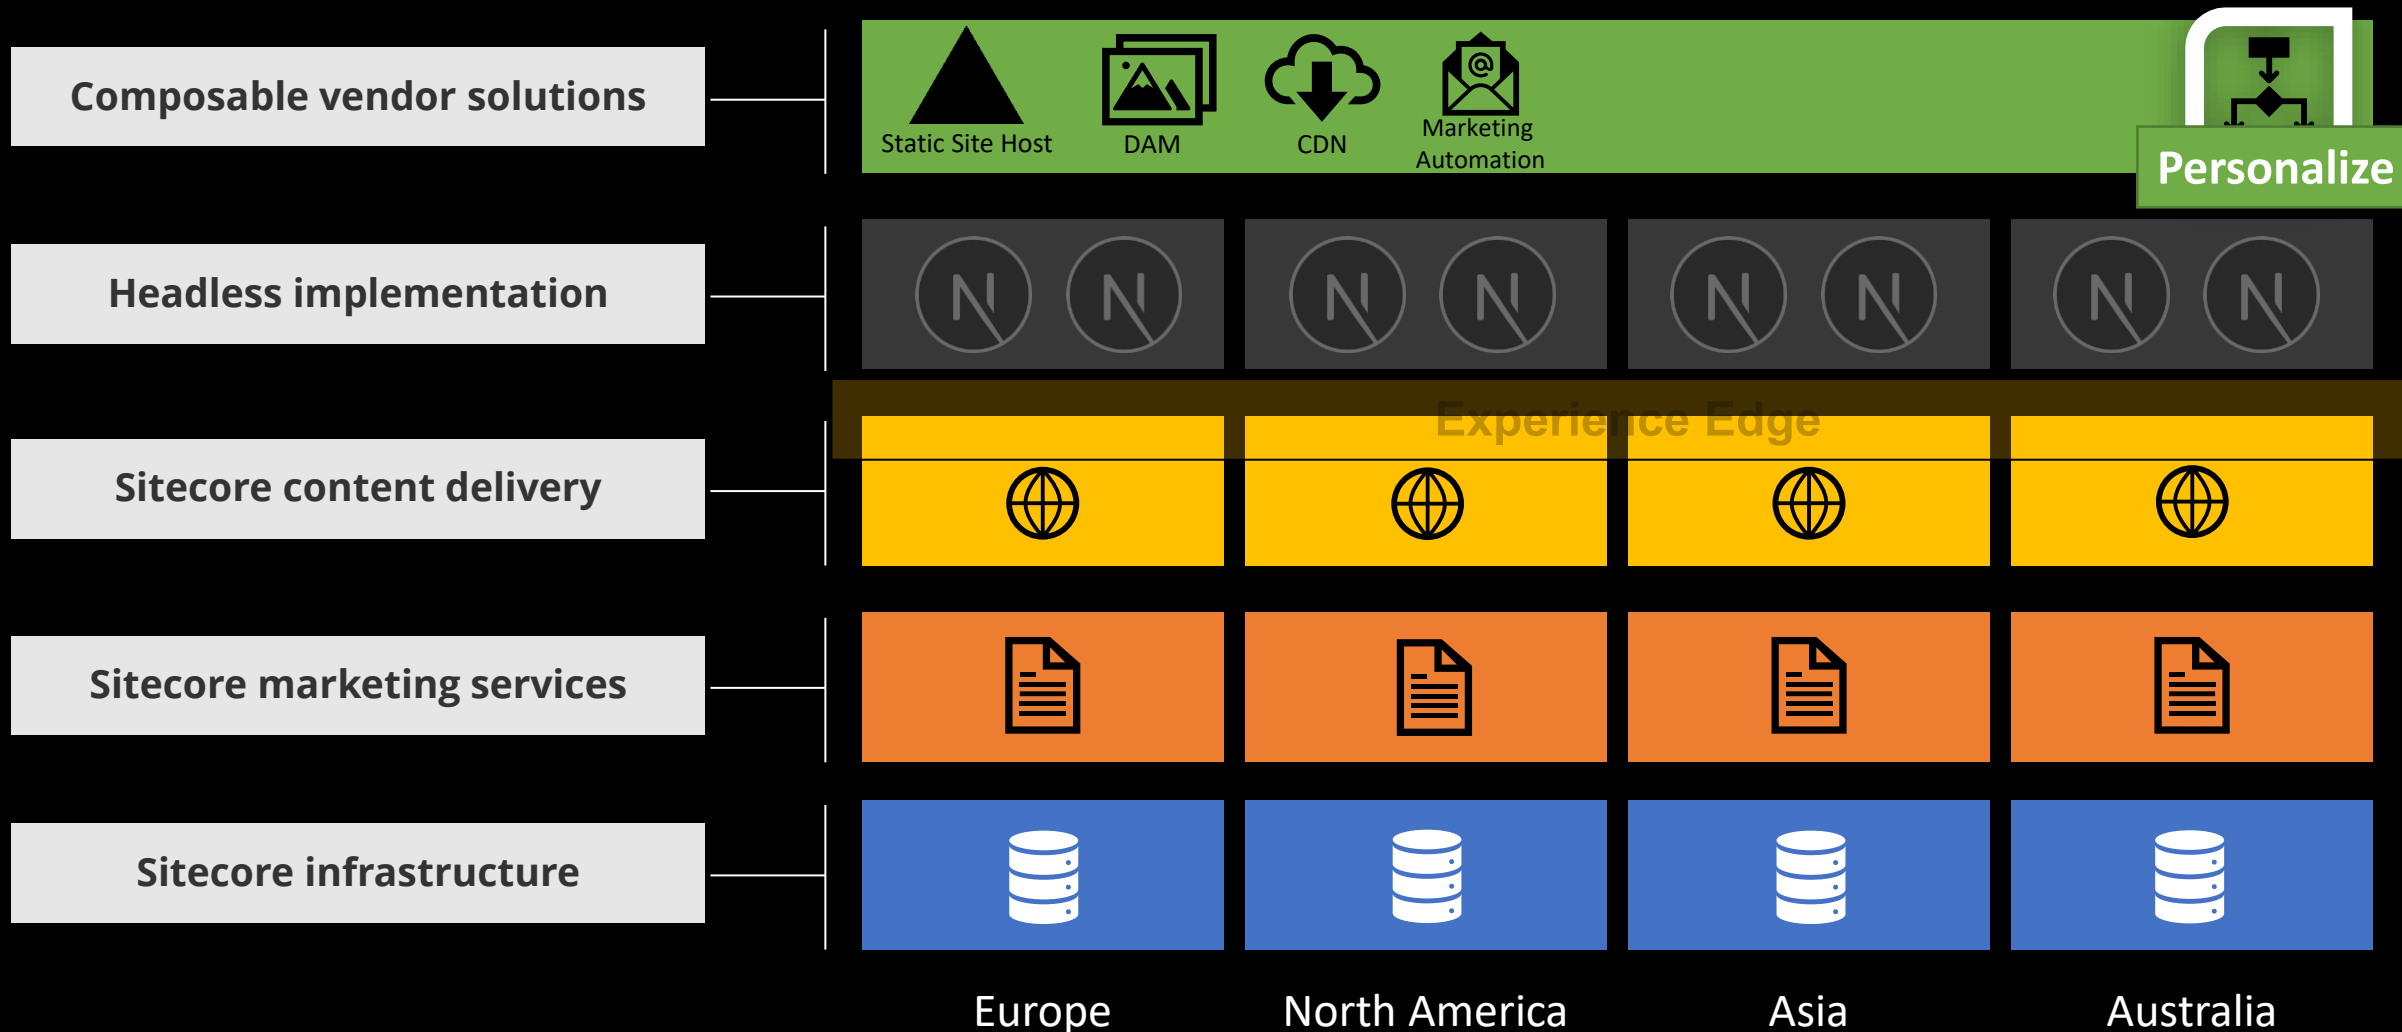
Composable vendor solutions

Static Site Host

DAM

CDN

Marketing Automation

Personalize

Headless implementation

Experience Edge

Sitecore content delivery

Sitecore marketing services

Sitecore infrastructure

Europe

North America

Asia

Australia